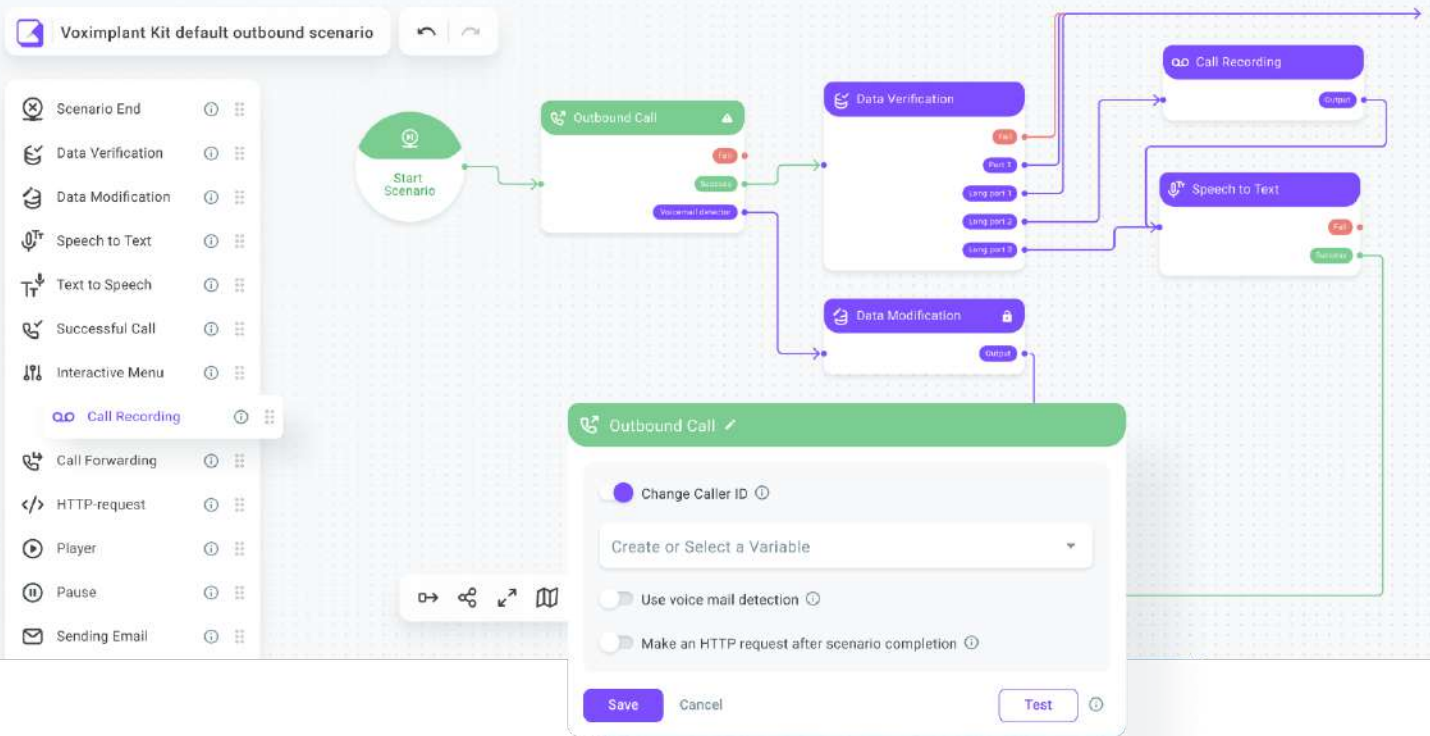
Voximplant Kit default outbound scenario

Scenario End
Data Verification
Data Modification
Speech to Text
Text to Speech
Successful Call
Interactive Menu
Call Recording
Call Forwarding
HTTP-request
Player
Pause
Sending Email

Start Scenario

Outbound Call
Fail
Success
Voicemail detector

Data Verification
Fail
Port 1
Long port 1
Long port 2
Long port 3

Data Modification
Output

Call Recording
Output

Speech to Text
Fail
Success

Outbound Call
Change Caller ID
Create or Select a Variable
Use voice mail detection
Make an HTTP request after scenario completion
Save
Cancel
Test